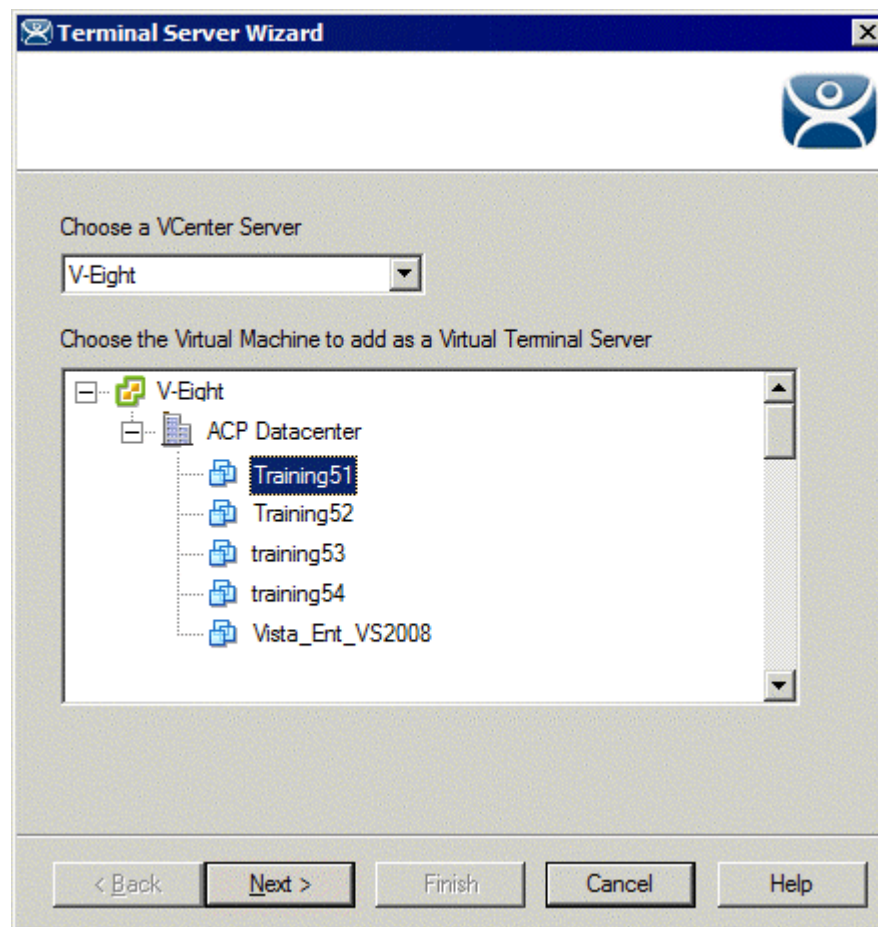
Terminal Server Wizard

Choose a VCenter Server

V-Eight

Choose the Virtual Machine to add as a Virtual Terminal Server

V-Eight
ACP Datacenter
Training51
Training52
training53
training54
Vista_Ent_VS2008

< Back
Next >
Finish
Cancel
Help